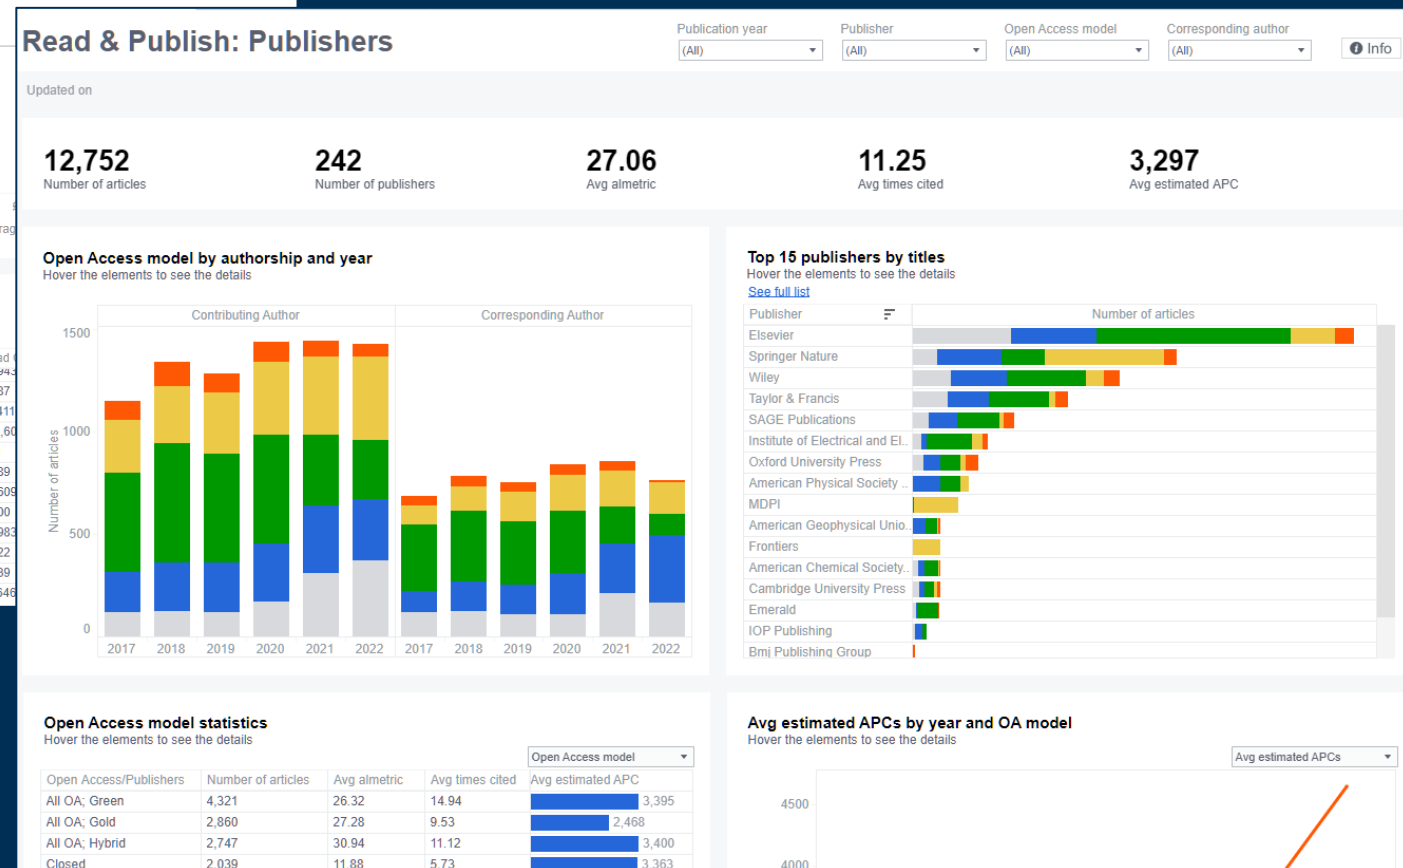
Read & Publish: Publishers

Publication year
(All)
Publisher
(All)
Open Access model
(All)
Corresponding author
(All)
Info

Updated on

12,752
Number of articles

242
Number of publishers

27.06
Avg almetric

11.25
Avg times cited

3,297
Avg estimated APC

Open Access model by authorship and year
Hover the elements to see the details

Contributing Author
Corresponding Author

1500
1000
500
0
Number of articles

2017 2018 2019 2020 2021 2022 2017 2018 2019 2020 2021 2022

Top 15 publishers by titles
Hover the elements to see the details
See full list

Publisher
Number of articles
Elsevier
Springer Nature
Wiley
Taylor & Francis
SAGE Publications
Institute of Electrical and El..
Oxford University Press
American Physical Society ..
MDPI
American Geophysical Unio..
Frontiers
American Chemical Society..
Cambridge University Press
Emerald
IOP Publishing
Bmj Publishing Group

Open Access model statistics
Hover the elements to see the details

Open Access model

| Open Access/Publishers | Number of articles | Avg almetric | Avg times cited | Avg estimated APC |
|---|---|---|---|---|
| All OA; Green | 4,321 | 26.32 | 14.94 | 3,395 |
| All OA; Gold | 2,860 | 27.28 | 9.53 | 2,468 |
| All OA; Hybrid | 2,747 | 30.94 | 11.12 | 3,400 |
| Closed | 2,039 | 11.88 | 5.73 | 3,363 |

Avg estimated APCs by year and OA model
Hover the elements to see the details

Avg estimated APCs

4500
4000